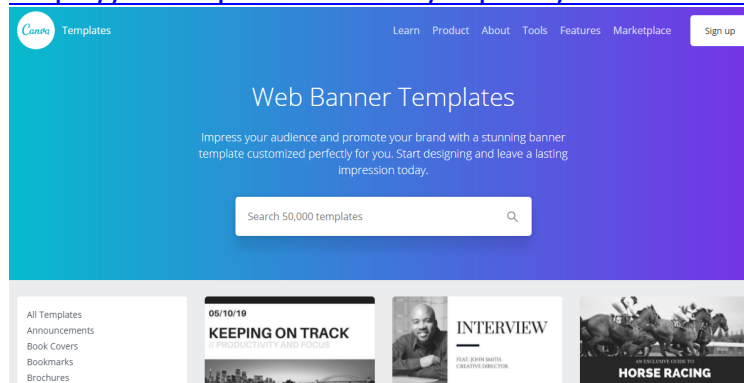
Canva Templates

Learn Product About Tools Features Marketplace Sign up

Web Banner Templates

Impress your audience and promote your brand with a stunning banner template customized perfectly for you. Start designing and leave a lasting impression today.

Search 50,000 templates

All Templates
Announcements
Book Covers
Bookmarks
Brochures

05/10/19
KEEPING ON TRACK
// PRODUCTIVITY AND FOCUS

INTERVIEW
FEAT. JOHN SMITH
CREATIVE DIRECTOR

AN EXCLUSIVE GUIDE TO
HORSE RACING